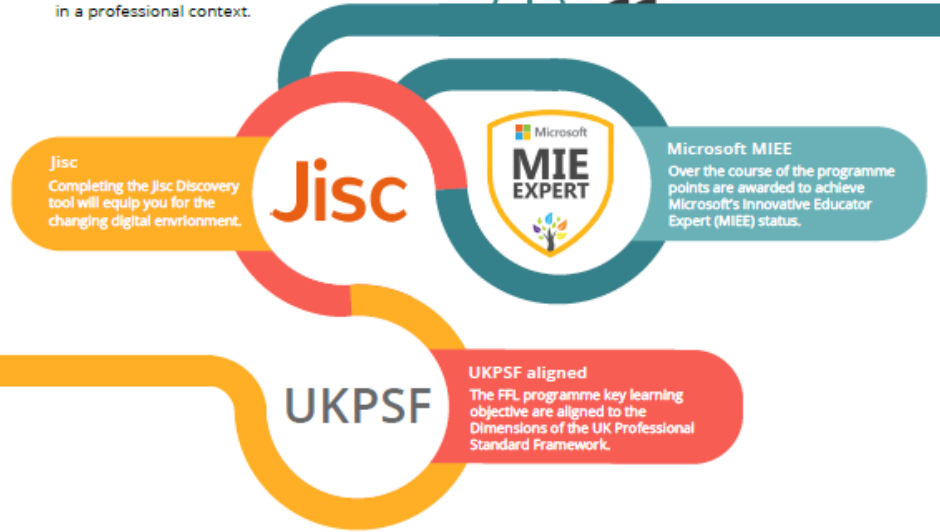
in a professional context.

Jisc
Completing the Jisc Discovery tool will equip you for the changing digital envrionment.

Jisc

Microsoft
MIE EXPERT

Microsoft MIEE
Over the course of the programme points are awarded to achieve Microsoft's Innovative Educator Expert (MIEE) status.

UKPSF

UKPSF aligned
The FFL programme key learning objective are aligned to the Dimensions of the UK Professional Standard Framework.